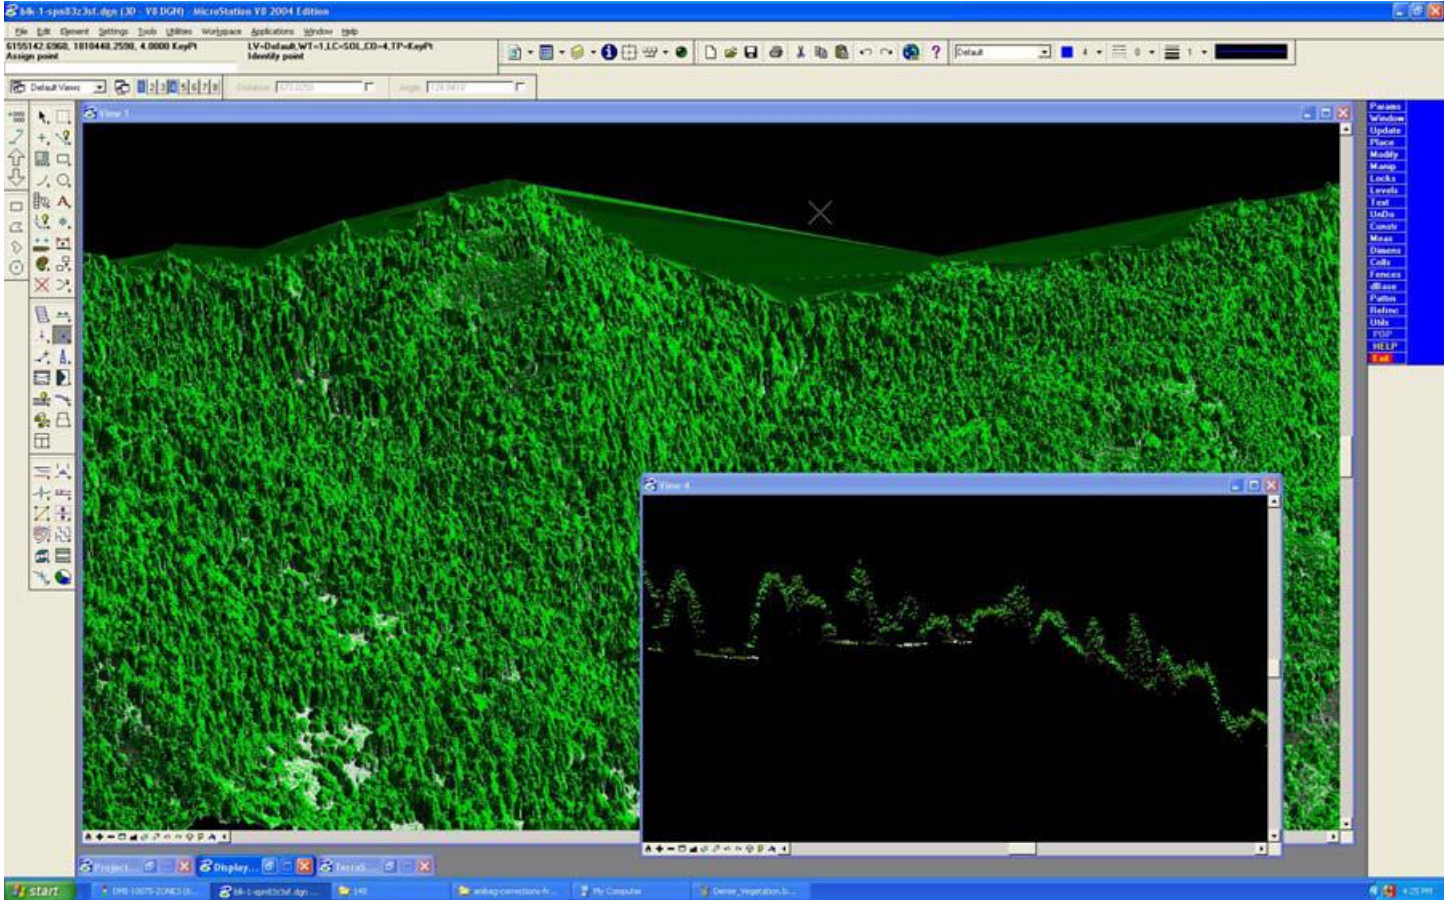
blk-1-spn83z3st.dgn (3D - V8 DGN) - MicroStation V8 2004 Edition

File Edit Element Settings Tools Utilities Workspace Applications Window Help

6155142.6960, 1810448.2598, 4.0000 KeyPt
Assign point

LV=Default,WT=1,LC=SOL,CO=4,TP=KeyPt
Identify point

Default

Default Views

1 2 3 4 5 6 7 8

Distance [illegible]

Angle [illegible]

View 1

View 4

Params
Window
Update
Place
Modify
Manip
Locks
Levels
Text
UnDo
Constr
Meas
Dimens
Cells
Fences
dBase
Pattrn
Refrnc
Utils
POP
HELP
Exit

Project...

Display...

TerraS...

start

DMI-10075-ZONE3 (E...

blk-1-spn83z3st.dgn ...

140

ambag-corrections-fr...

My Computer

Dense_Vegetation.b...

4:25 PM